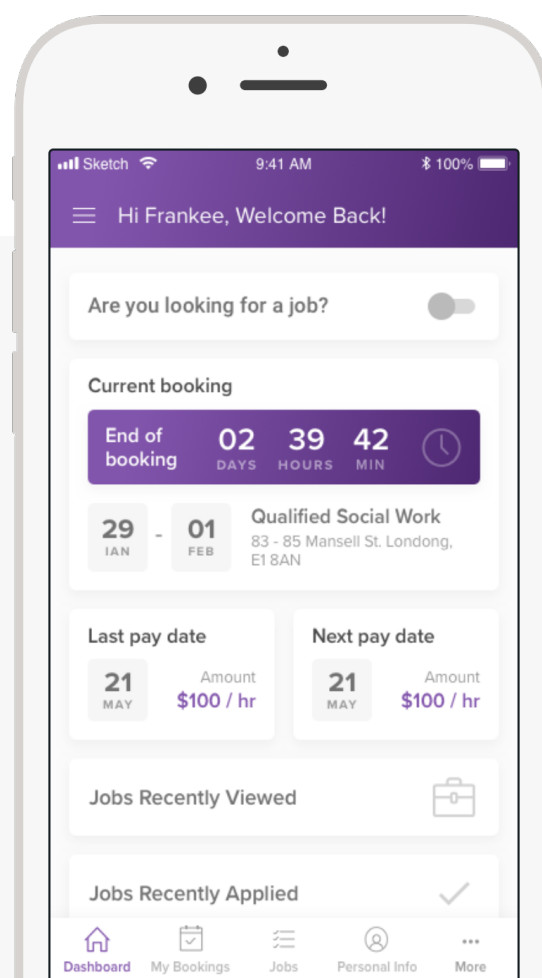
Sketch 9:41 AM 100%

Hi Frankee, Welcome Back!

Are you looking for a job?

Current booking

End of booking 02 DAYS 39 HOURS 42 MIN

29 IAN - 01 FEB Qualified Social Work 83 - 85 Mansell St. Londong, E1 8AN

Last pay date

21 MAY Amount $100 / hr

Next pay date

21 MAY Amount $100 / hr

Jobs Recently Viewed

Jobs Recently Applied

Dashboard My Bookings Jobs Personal Info More